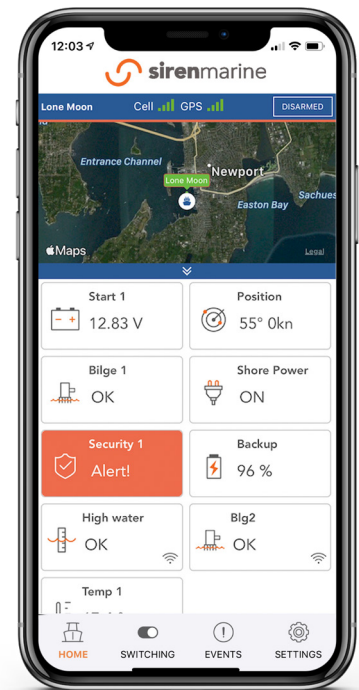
12:03

sirenmarine

Lone Moon Cell GPS DISARMED

Entrance Channel
Lone Moon
Newport
Sachues
Easton Bay
Maps
Legal

Start 1
12.83 V

Position
55° 0kn

Bilge 1
OK

Shore Power
ON

Security 1
Alert!

Backup
96 %

High water
OK

Blg2
OK

Temp 1
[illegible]

HOME SWITCHING EVENTS SETTINGS